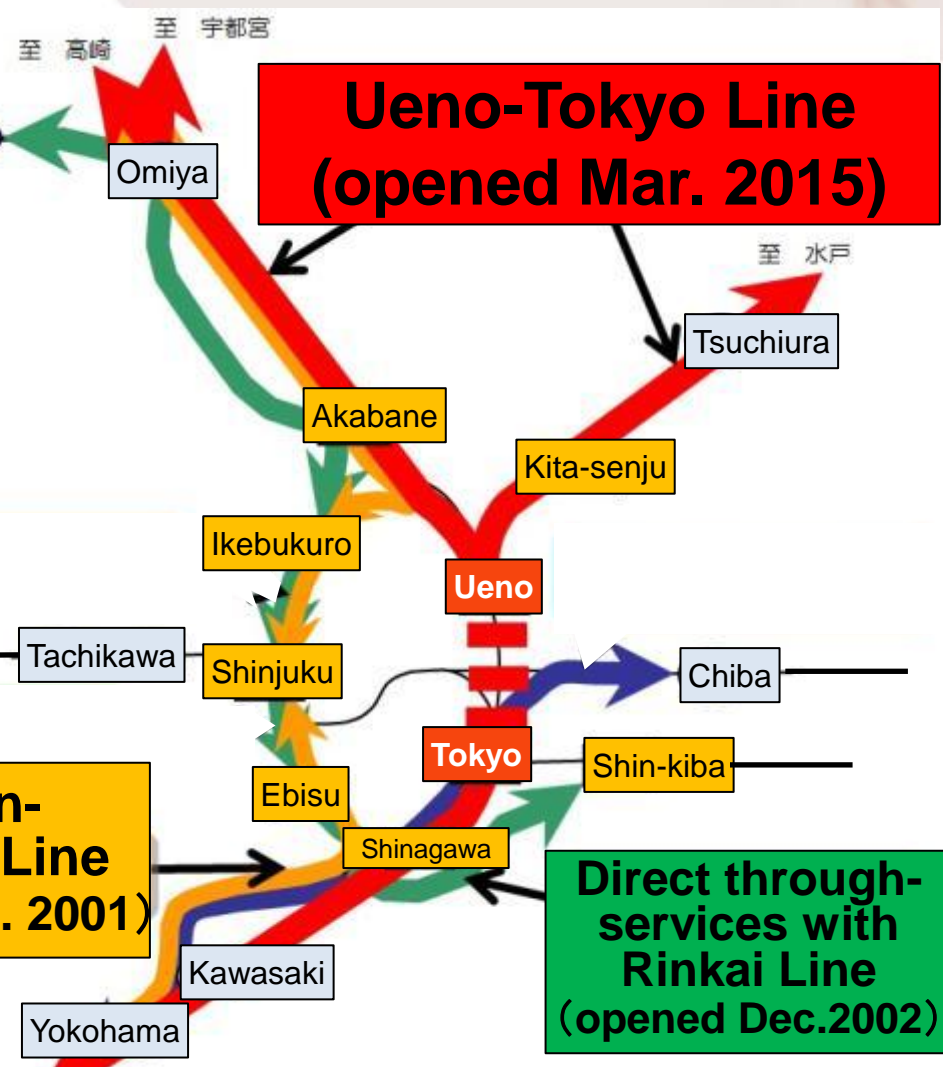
至 高崎

至 宇都宮

Ueno-Tokyo Line (opened Mar. 2015)

Omiya

至 水戸

Tsuchiura

Akabane

Kita-senju

Ikebukuro

Ueno

Tachikawa

Shinjuku

Chiba

Tokyo

Shin-kiba

n- Line . 2001）

Ebisu

Shinagawa

Direct through-services with Rinkai Line （opened Dec.2002）

Kawasaki

Yokohama